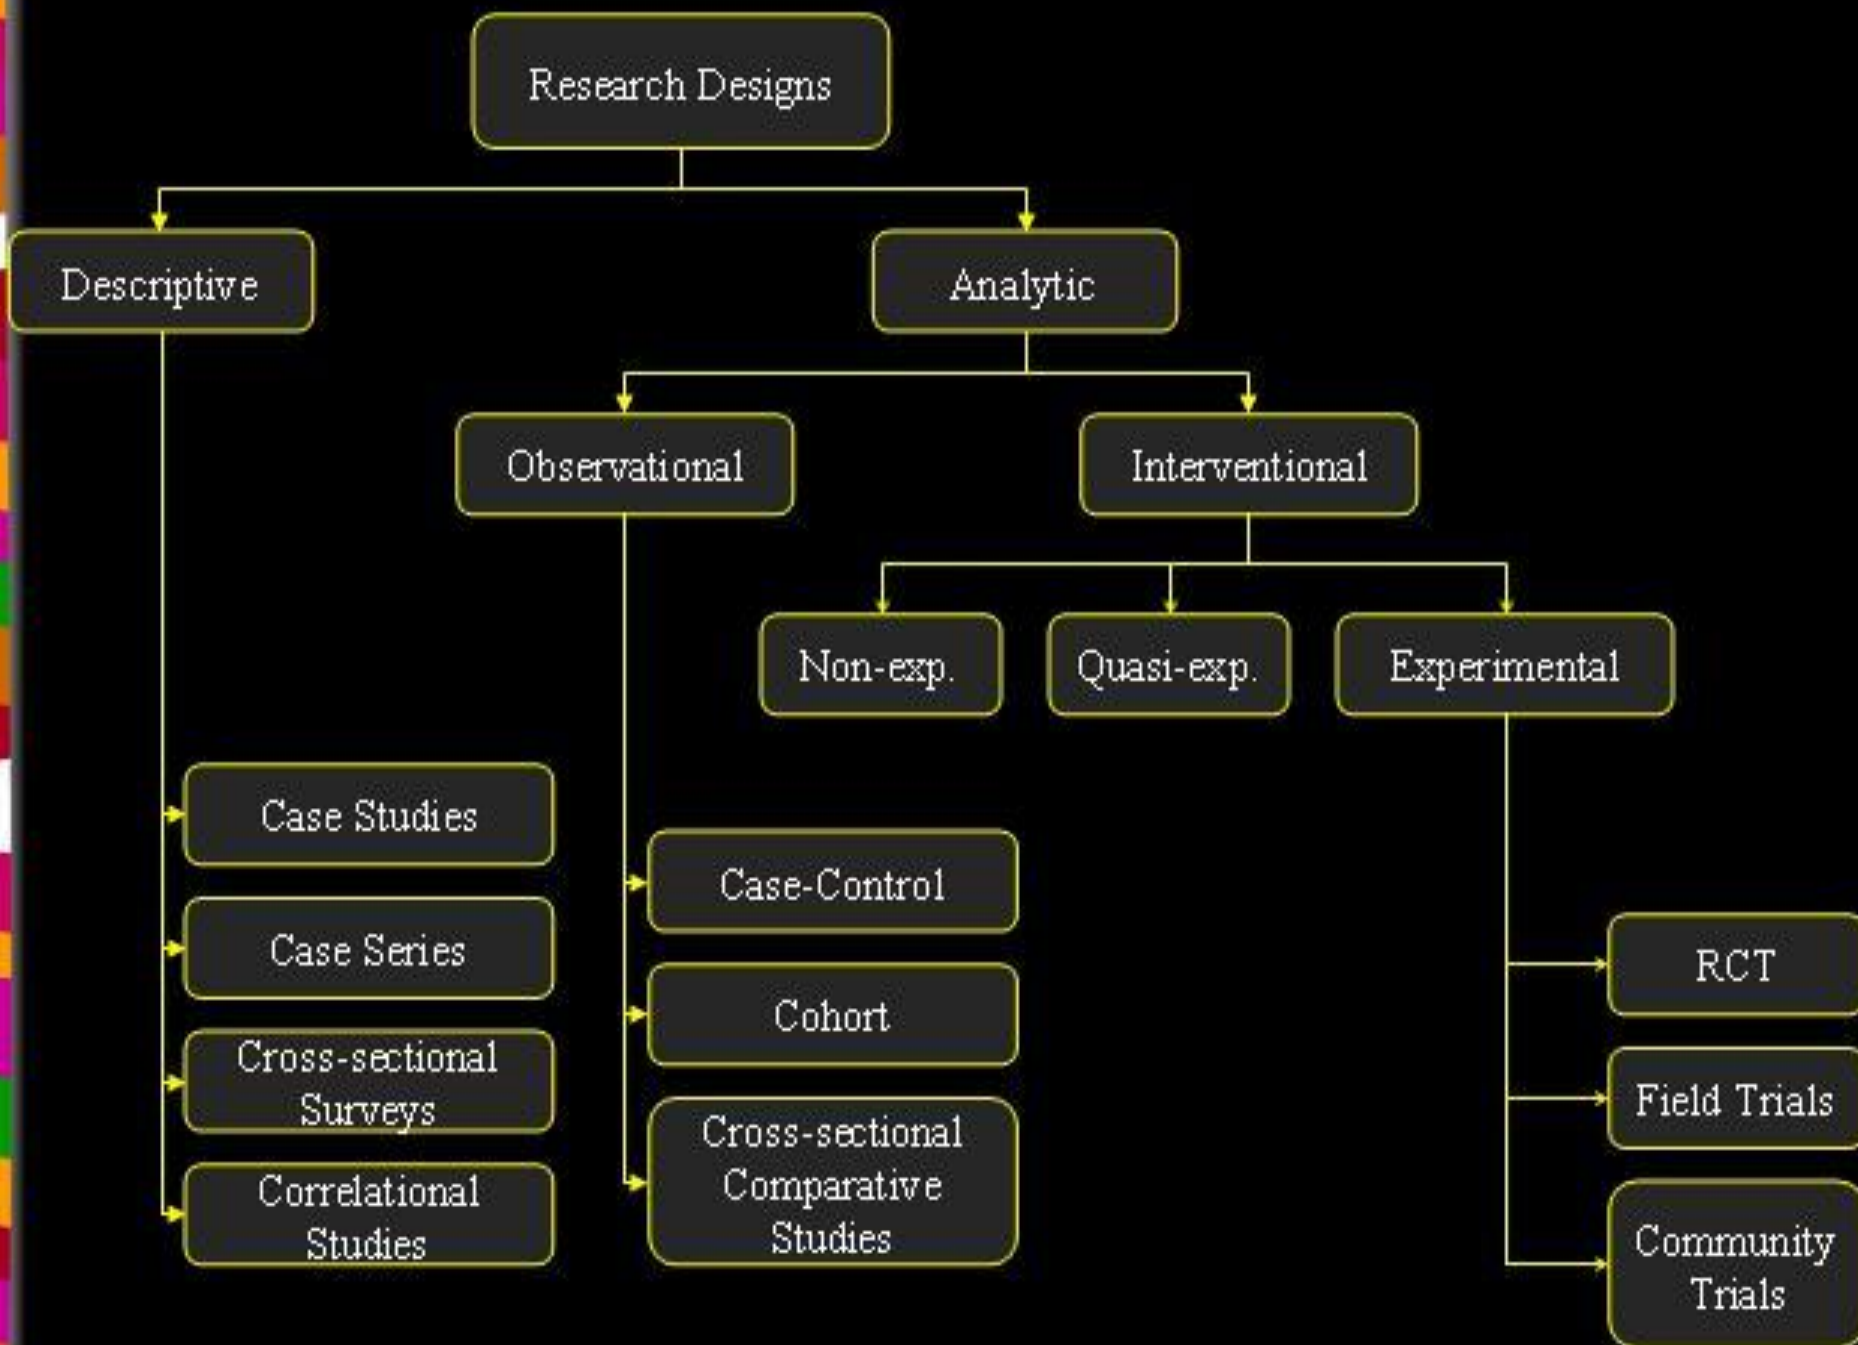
Research Designs

Descriptive

Analytic

Observational

Interventional

Non-exp.

Quasi-exp.

Experimental

Case Studies

Case Series

Cross-sectional Surveys

Correlational Studies

Case-Control

Cohort

Cross-sectional Comparative Studies

RCT

Field Trials

Community Trials